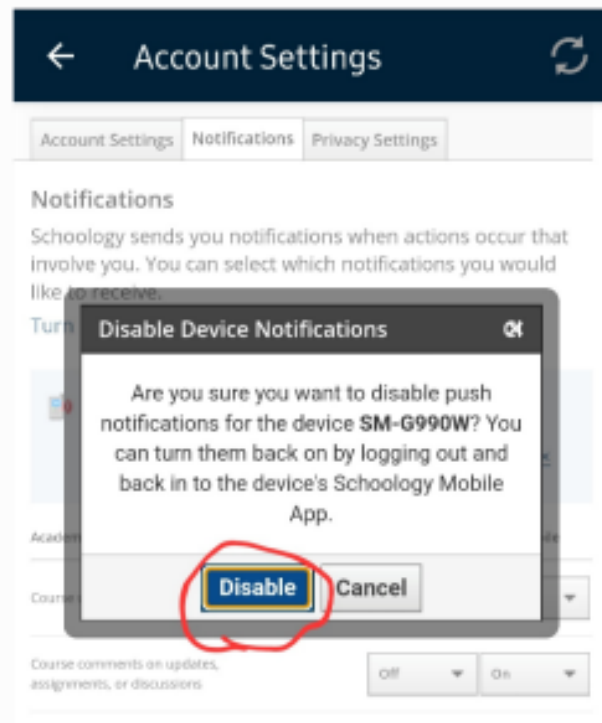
Account Settings

Account Settings | Notifications | Privacy Settings

Notifications

Schoology sends you notifications when actions occur that involve you. You can select which notifications you would like to receive.

Turn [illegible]

Disable Device Notifications

Are you sure you want to disable push notifications for the device **SM-G990W**? You can turn them back on by logging out and back in to the device's Schoology Mobile App.

Disable Cancel

Acade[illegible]

Course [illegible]

Course comments on updates, assignments, or discussions

Off On